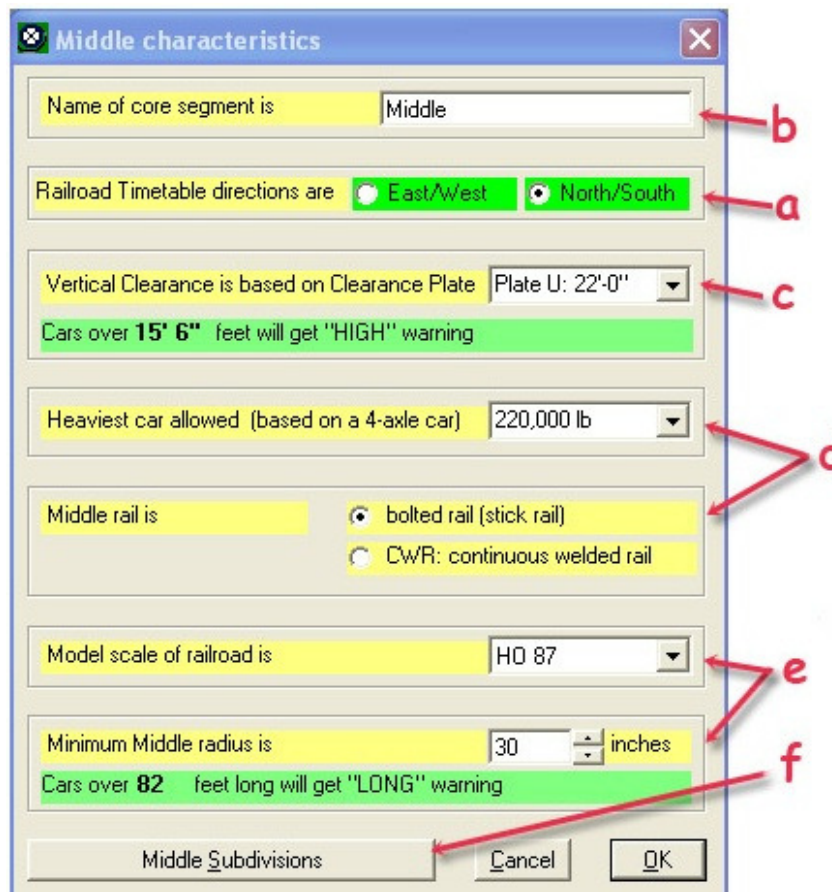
Middle characteristics

Name of core segment is | Middle

Railroad Timetable directions are East/West North/South

Vertical Clearance is based on Clearance Plate | Plate U: 22'-0"

Cars over **15' 6"** feet will get "HIGH" warning

Heaviest car allowed (based on a 4-axle car) | 220,000 lb

Middle rail is
bolted rail (stick rail)
CWR: continuous welded rail

Model scale of railroad is | HO 87

Minimum Middle radius is | 30 | inches

Cars over **82** feet long will get "LONG" warning

Middle Subdivisions | Cancel | OK

b
a
c
d
e
f